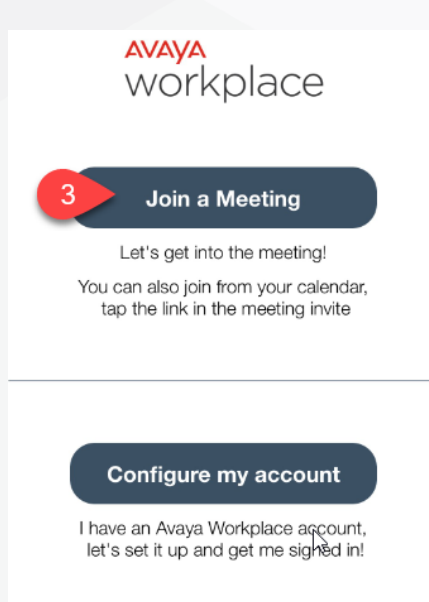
AVAYA
workplace

3

Join a Meeting

Let's get into the meeting!

You can also join from your calendar, tap the link in the meeting invite

Configure my account

I have an Avaya Workplace account, let's set it up and get me signed in!